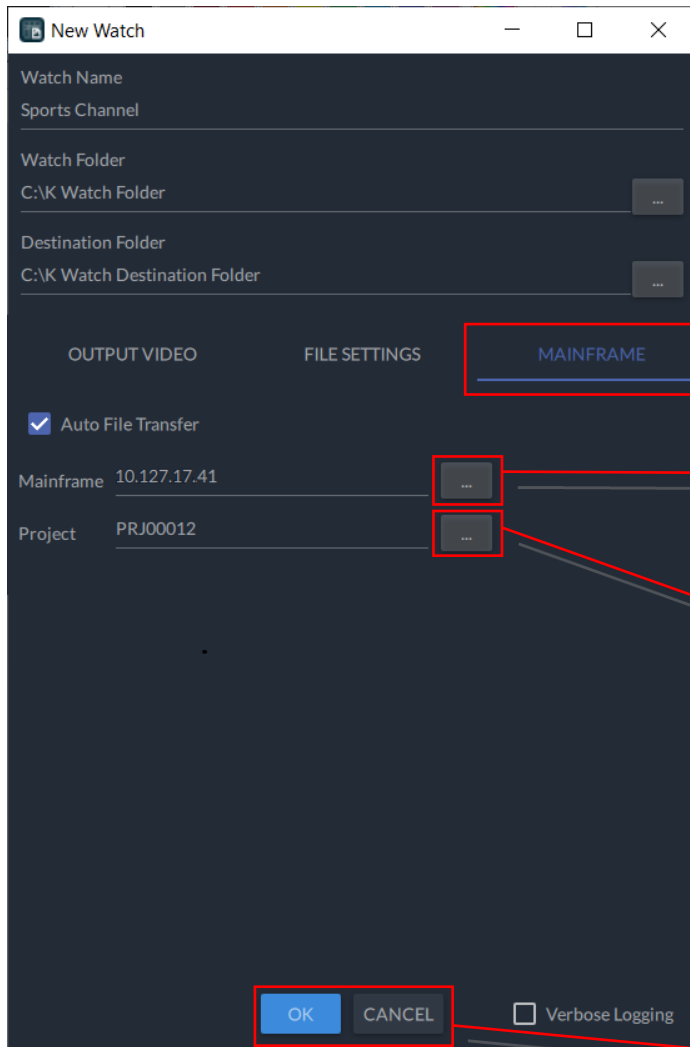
New Watch

Watch Name
Sports Channel

Watch Folder
C:\K Watch Folder
...

Destination Folder
C:\K Watch Destination Folder
...

OUTPUT VIDEO
FILE SETTINGS
MAINFRAME

Auto File Transfer

Mainframe 10.127.17.41
...

Project PRJ00012
...

OK
CANCEL
Verbose Logging